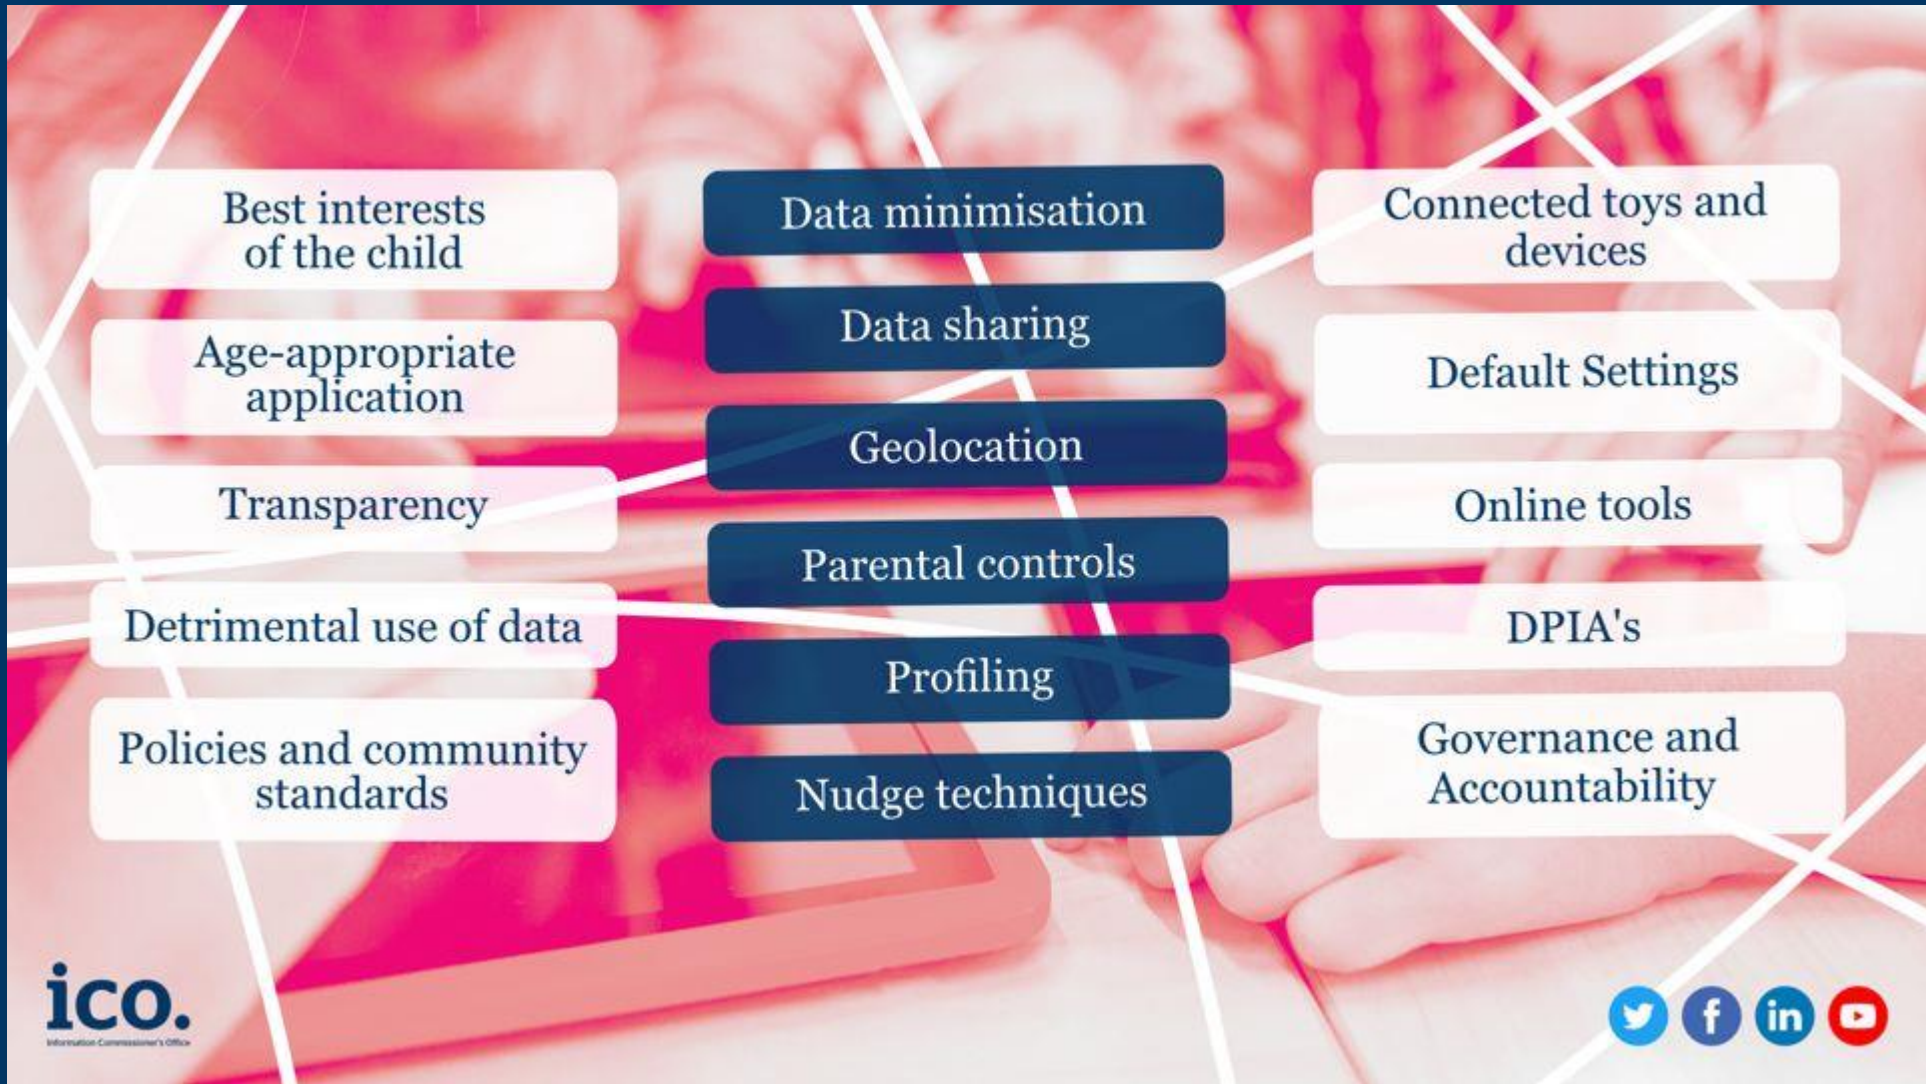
Best interests of the child

Age-appropriate application

Transparency

Detrimental use of data

Policies and community standards

Data minimisation

Data sharing

Geolocation

Parental controls

Profiling

Nudge techniques

Connected toys and devices

Default Settings

Online tools

DPIA's

Governance and Accountability

ico.
Information Commissioner's Office